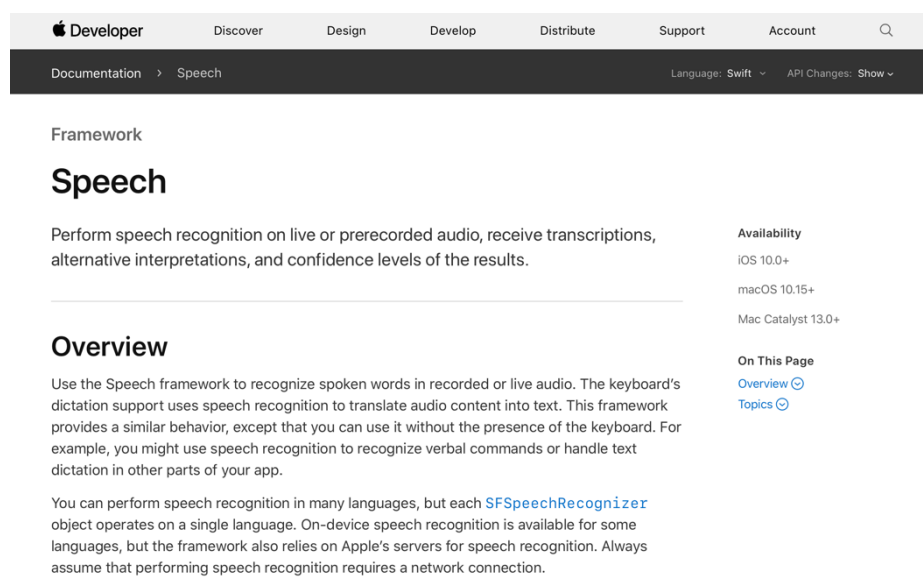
Developer Discover Design Develop Distribute Support Account

Documentation › Speech

Language: Swift API Changes: Show

Framework

# Speech

Perform speech recognition on live or prerecorded audio, receive transcriptions, alternative interpretations, and confidence levels of the results.

Availability
iOS 10.0+
macOS 10.15+
Mac Catalyst 13.0+

On This Page
Overview
Topics

## Overview

Use the Speech framework to recognize spoken words in recorded or live audio. The keyboard's dictation support uses speech recognition to translate audio content into text. This framework provides a similar behavior, except that you can use it without the presence of the keyboard. For example, you might use speech recognition to recognize verbal commands or handle text dictation in other parts of your app.

You can perform speech recognition in many languages, but each SFSpeechRecognizer object operates on a single language. On-device speech recognition is available for some languages, but the framework also relies on Apple's servers for speech recognition. Always assume that performing speech recognition requires a network connection.